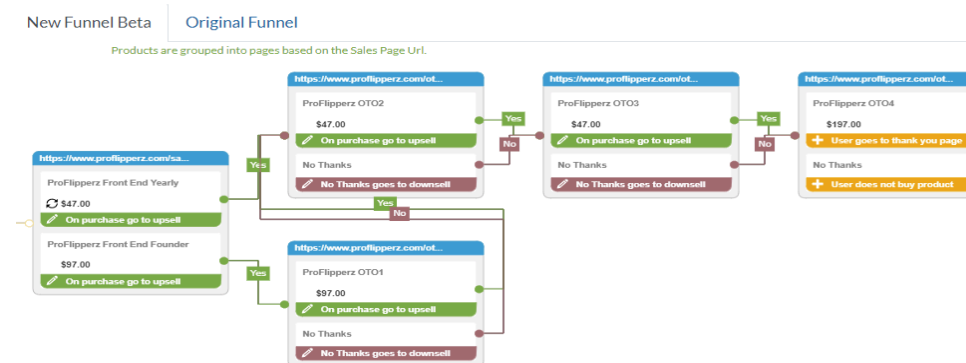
New Funnel Beta
Original Funnel

Products are grouped into pages based on the Sales Page Url.

https://www.proflipperz.com/sa...
ProFlipperz Front End Yearly
$47.00
On purchase go to upsell
ProFlipperz Front End Founder
$97.00
On purchase go to upsell

Yes
Yes
No
Yes

https://www.proflipperz.com/ot...
ProFlipperz OTO2
$47.00
On purchase go to upsell
No Thanks
No Thanks goes to downsell

Yes
No

https://www.proflipperz.com/ot...
ProFlipperz OTO3
$47.00
On purchase go to upsell
No Thanks
No Thanks goes to downsell

Yes
No

https://www.proflipperz.com/ot...
ProFlipperz OTO4
$197.00
User goes to thank you page
No Thanks
User does not buy product

https://www.proflipperz.com/ot...
ProFlipperz OTO1
$97.00
On purchase go to upsell
No Thanks
No Thanks goes to downsell